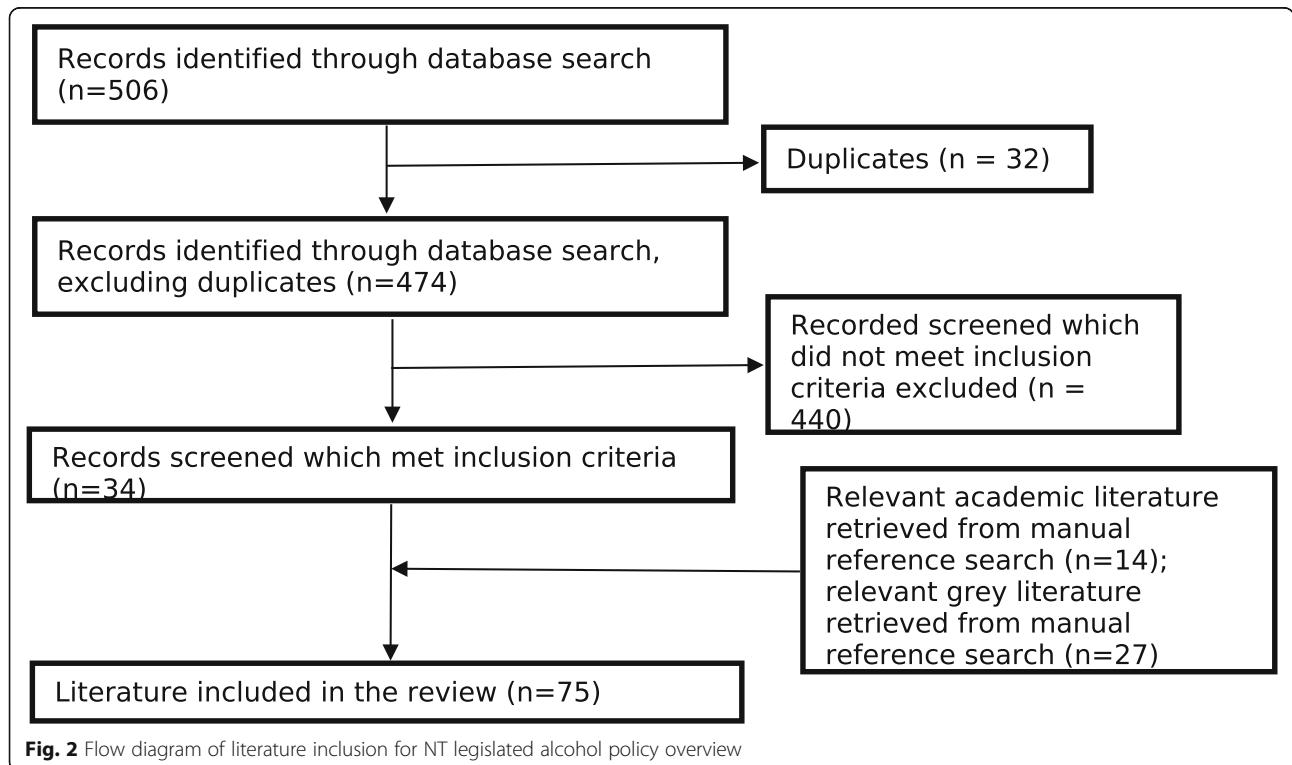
Records identified through database search (n=506)

Duplicates (n = 32)

Records identified through database search, excluding duplicates (n=474)

Recorded screened which did not meet inclusion criteria excluded (n = 440)

Records screened which met inclusion criteria (n=34)

Relevant academic literature retrieved from manual reference search (n=14); relevant grey literature retrieved from manual reference search (n=27)

Literature included in the review (n=75)

**Fig. 2** Flow diagram of literature inclusion for NT legislated alcohol policy overview